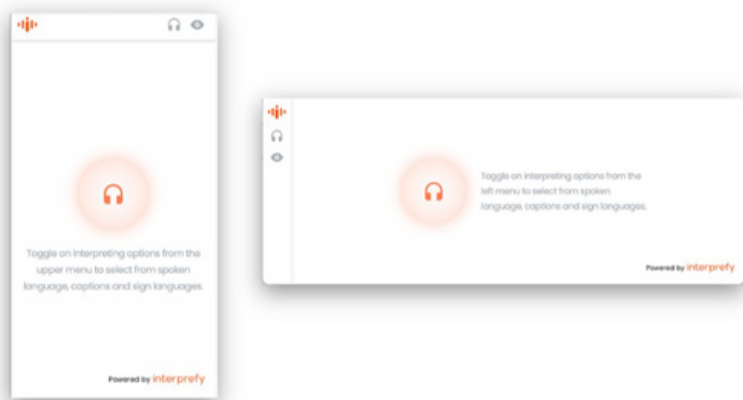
Toggle on interpreting options from the upper menu to select from spoken language, captions and sign languages.

Powered by interprefy

Toggle on interpreting options from the left menu to select from spoken language, captions and sign languages.

Powered by interprefy